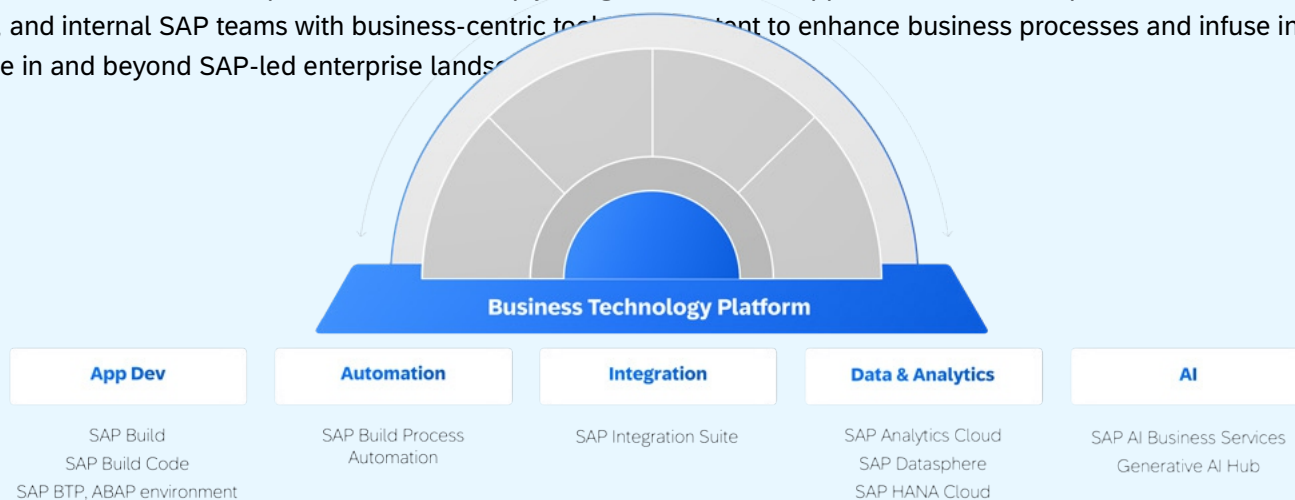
, and internal SAP teams with business-centric tools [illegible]tent to enhance business processes and infuse in
e in and beyond SAP-led enterprise lands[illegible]

Business Technology Platform

App Dev

SAP Build
SAP Build Code
SAP BTP, ABAP environment

Automation

SAP Build Process Automation

Integration

SAP Integration Suite

Data & Analytics

SAP Analytics Cloud
SAP Datasphere
SAP HANA Cloud

AI

SAP AI Business Services
Generative AI Hub